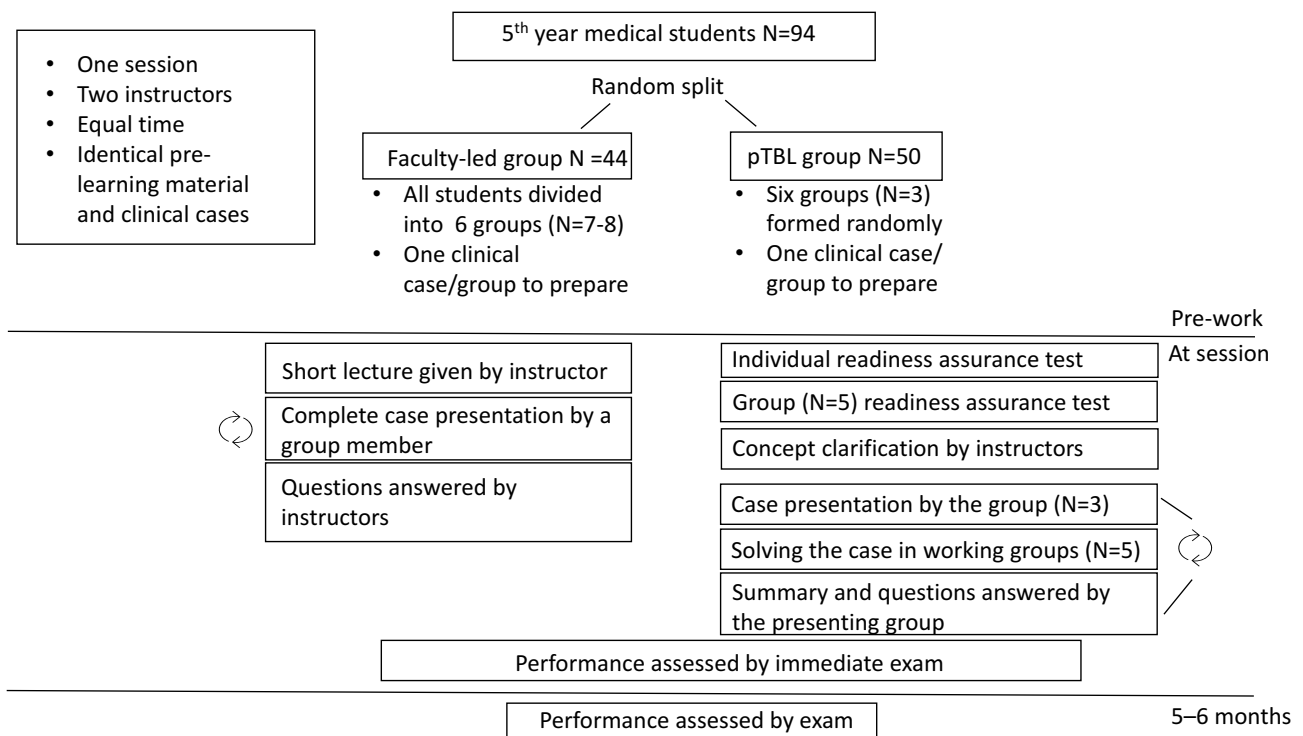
- One session
- Two instructors
- Equal time
- Identical prelearning material and clinical cases

5$^{th}$ year medical students N=94

Random split

Faculty-led group N =44

- All students divided into 6 groups (N=7-8)
- One clinical case/group to prepare

pTBL group N=50

- Six groups (N=3) formed randomly
- One clinical case/ group to prepare

Pre-work

At session

Short lecture given by instructor

Complete case presentation by a group member

Questions answered by instructors

Individual readiness assurance test

Group (N=5) readiness assurance test

Concept clarification by instructors

Case presentation by the group (N=3)

Solving the case in working groups (N=5)

Summary and questions answered by the presenting group

Performance assessed by immediate exam

Performance assessed by exam

5–6 months